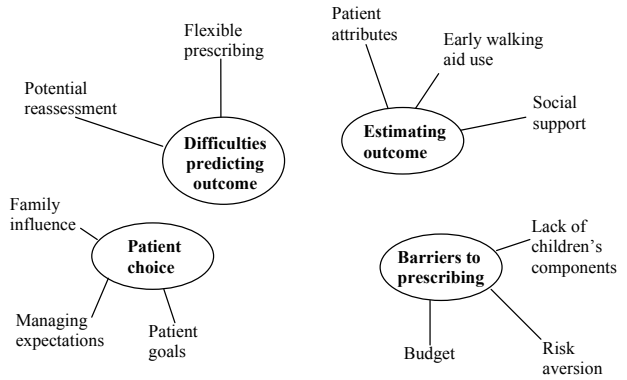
Flexible prescribing

Potential reassessment

Difficulties predicting outcome

Patient attributes

Early walking aid use

Social support

Estimating outcome

Family influence

Patient choice

Managing expectations

Patient goals

Lack of children's components

Barriers to prescribing

Budget

Risk aversion